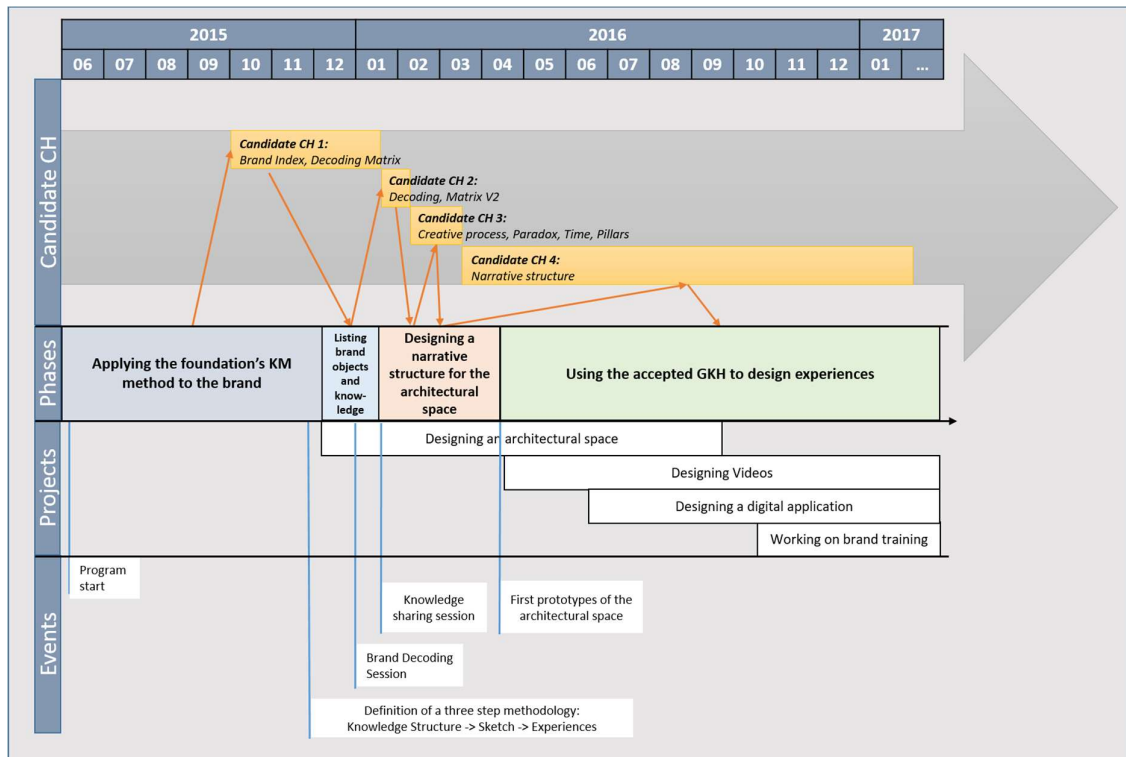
| 2015 | | | | | | | 2016 | | | | | | | | | | | | 2017 | |
|---|---|---|---|---|---|---|---|---|---|---|---|---|---|---|---|---|---|---|---|---|
| 06 | 07 | 08 | 09 | 10 | 11 | 12 | 01 | 02 | 03 | 04 | 05 | 06 | 07 | 08 | 09 | 10 | 11 | 12 | 01 | ... |

Candidate CH

*Candidate CH 1:*
*Brand Index, Decoding Matrix*

*Candidate CH 2:*
*Decoding, Matrix V2*

*Candidate CH 3:*
*Creative process, Paradox, Time, Pillars*

*Candidate CH 4:*
*Narrative structure*

Phases

Applying the foundation's KM method to the brand

Listing brand objects and knowledge

Designing a narrative structure for the architectural space

Using the accepted GKH to design experiences

Projects

Designing an architectural space

Designing Videos

Designing a digital application

Working on brand training

Events

Program start

Knowledge sharing session

First prototypes of the architectural space

Brand Decoding Session

Definition of a three step methodology:
Knowledge Structure -> Sketch -> Experiences